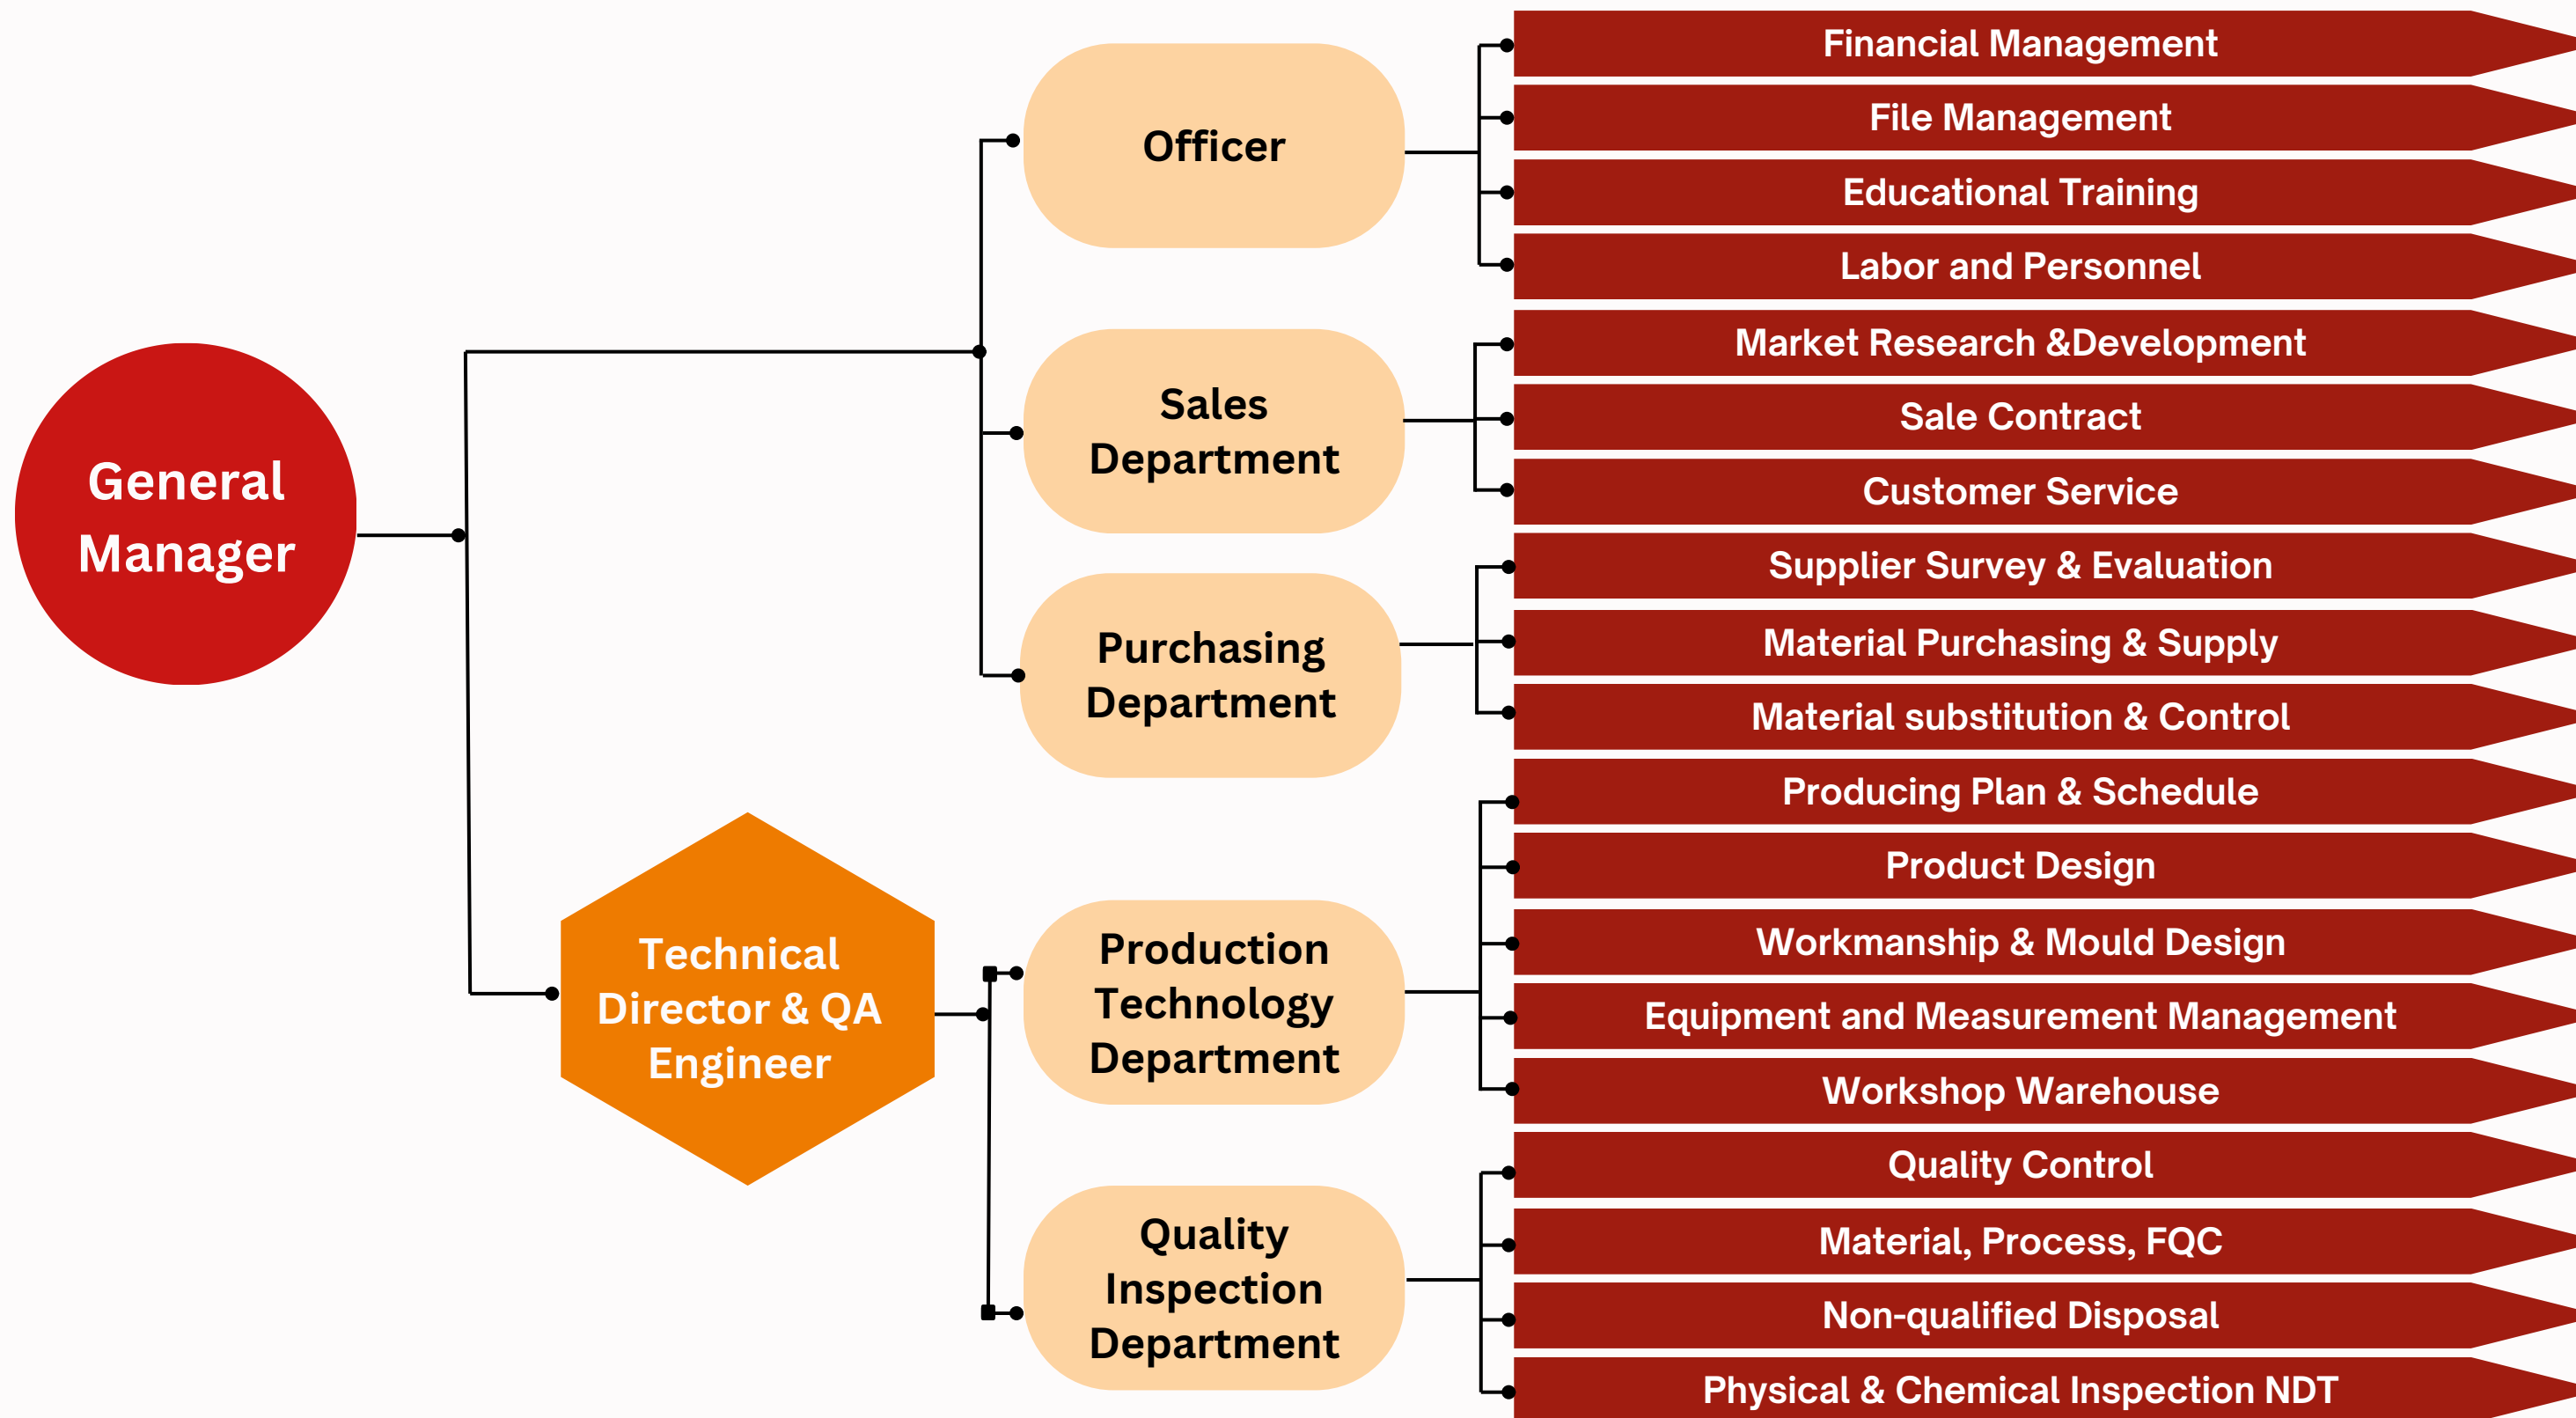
General Manager

Officer

Financial Management

File Management

Educational Training

Labor and Personnel

Sales Department

Market Research &Development

Sale Contract

Customer Service

Purchasing Department

Supplier Survey & Evaluation

Material Purchasing & Supply

Material substitution & Control

Technical Director & QA Engineer

Production Technology Department

Producing Plan & Schedule

Product Design

Workmanship & Mould Design

Equipment and Measurement Management

Workshop Warehouse

Quality Inspection Department

Quality Control

Material, Process, FQC

Non-qualified Disposal

Physical & Chemical Inspection NDT